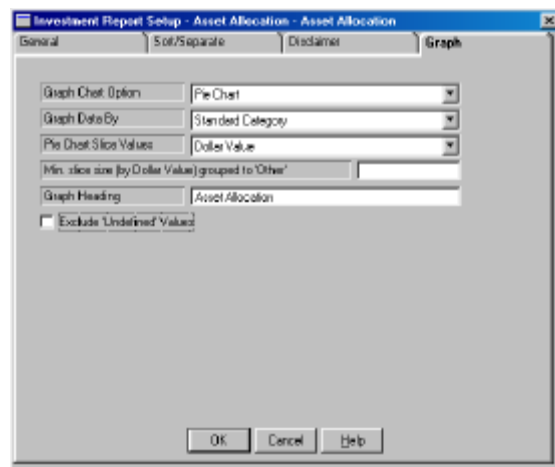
Investment Report Setup - Asset Allocation - Asset Allocation

General
Sort/Separate
Disclaimer
Graph

Graph Chart Option
Pie Chart
Graph Data By
Standard Category
Pie Chart Slice Values
Dollar Value
Min. slice size (by Dollar Value) grouped to 'Other'
Graph Heading
Asset Allocation
Exclude 'Undefined' Values

OK
Cancel
Help